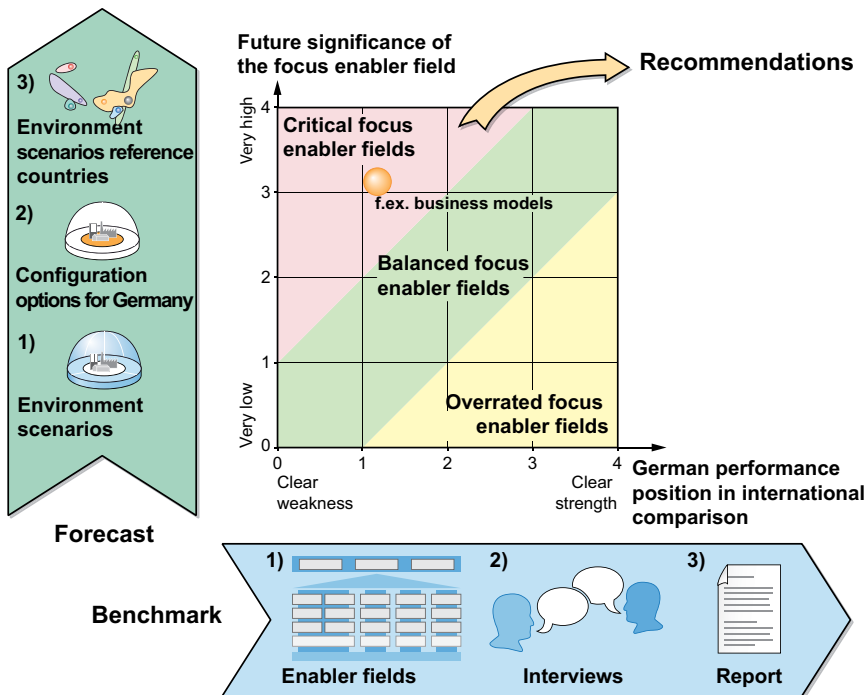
3)

Environment scenarios reference countries

2)

Configuration options for Germany

1)

Environment scenarios

Forecast

Future significance of the focus enabler field

Recommendations

Very high

Very low

4

3

2

1

0

Critical focus enabler fields

f.ex. business models

Balanced focus enabler fields

Overrated focus enabler fields

0 Clear weakness

1

2

3

4 Clear strength

German performance position in international comparison

Benchmark

1)

Enabler fields

2)

Interviews

3)

Report